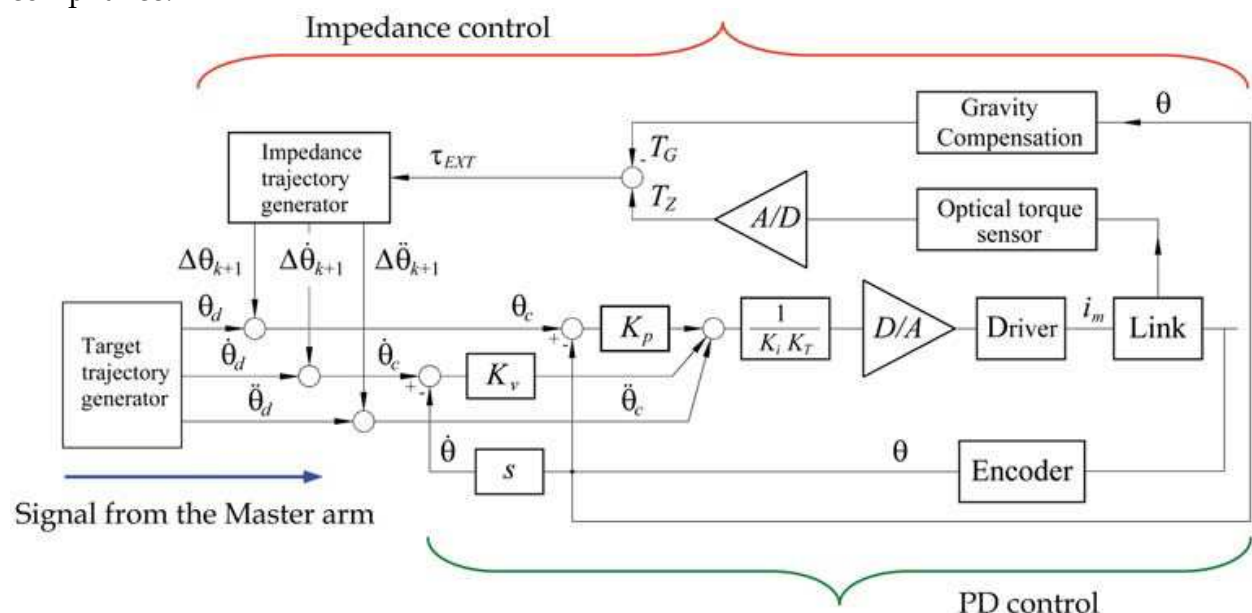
Impedance control

Gravity Compensation

$\theta$

Impedance trajectory generator

$\tau_{EXT}$

$T_G$

$T_Z$

$A/D$

Optical torque sensor

$\Delta\theta_{k+1}$

$\Delta\dot{\theta}_{k+1}$

$\Delta\ddot{\theta}_{k+1}$

Target trajectory generator

$\theta_d$

$\dot{\theta}_d$

$\ddot{\theta}_d$

$\theta_c$

$\dot{\theta}_c$

$\ddot{\theta}_c$

+ -

+ -

$K_p$

$K_v$

$\frac{1}{K_i K_T}$

$D/A$

Driver

$i_m$

Link

$\dot{\theta}$

$s$

$\theta$

Encoder

Signal from the Master arm

PD control